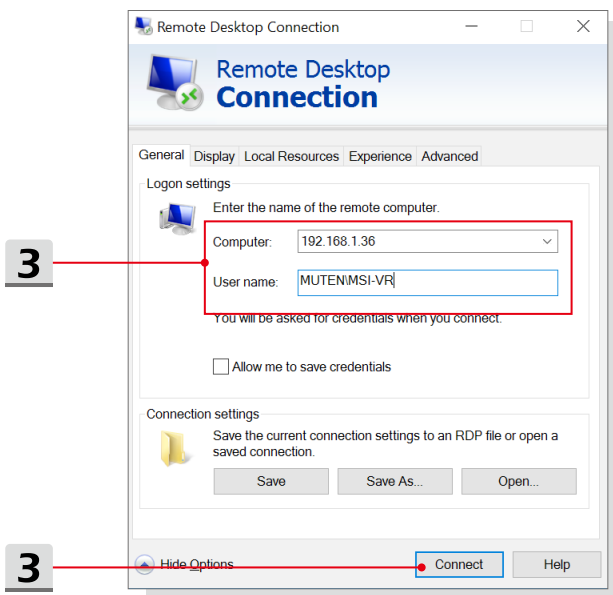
Remote Desktop Connection

Remote Desktop
Connection

General Display Local Resources Experience Advanced

Logon settings

Enter the name of the remote computer.

Computer: 192.168.1.36

User name: MUTEN\MSI-VR

You will be asked for credentials when you connect.

Allow me to save credentials

Connection settings

Save the current connection settings to an RDP file or open a saved connection.

Save Save As... Open...

3

3

Hide Options Connect Help